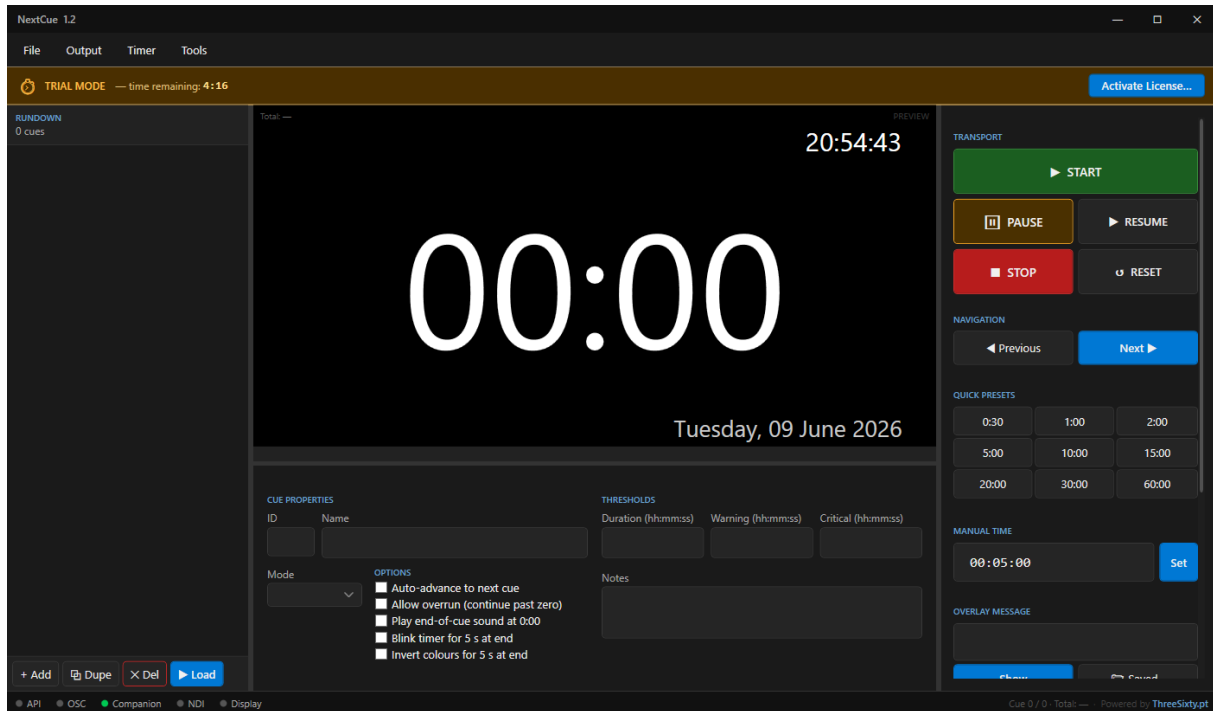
NextCue 1.2

File Output Timer Tools

TRIAL MODE — time remaining: 4:16

Activate License...

RUNDOWN
0 cues

Total: —

PREVIEW

20:54:43

00:00

Tuesday, 09 June 2026

TRANSPORT

START

PAUSE

RESUME

STOP

RESET

NAVIGATION

Previous

Next

QUICK PRESETS

| 0:30 | 1:00 | 2:00 |
|---|---|---|
| 5:00 | 10:00 | 15:00 |
| 20:00 | 30:00 | 60:00 |

MANUAL TIME

00:05:00

Set

OVERLAY MESSAGE

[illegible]

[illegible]

CUE PROPERTIES

ID

Name

Mode

OPTIONS

Auto-advance to next cue

Allow overrun (continue past zero)

Play end-of-cue sound at 0:00

Blink timer for 5 s at end

Invert colours for 5 s at end

THRESHOLDS

Duration (hh:mm:ss)

Warning (hh:mm:ss)

Critical (hh:mm:ss)

Notes

+ Add

Dupe

Del

Load

API OSC Companion NDI Display

Cue 0 / 0 · Total: — · Powered by ThreeSixty.pt